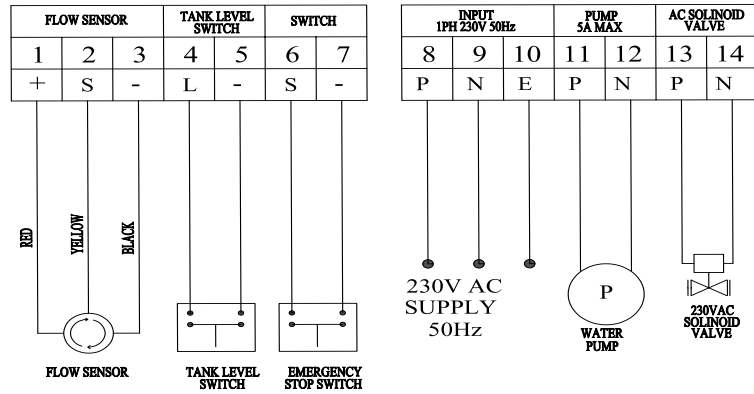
| FLOW SENSOR | | | TANK LEVEL SWITCH | | SWITCH | |
|---|---|---|---|---|---|---|
| 1 | 2 | 3 | 4 | 5 | 6 | 7 |
| + | S | - | L | - | S | - |

| INPUT 1PH 230V 50Hz | | | PUMP 5A MAX | | AC SOLINOID VALVE | |
|---|---|---|---|---|---|---|
| 8 | 9 | 10 | 11 | 12 | 13 | 14 |
| P | N | E | P | N | P | N |

RED
YELLOW
BLACK

FLOW SENSOR

TANK LEVEL SWITCH

EMERGENCY STOP SWITCH

230V AC SUPPLY 50Hz

P

WATER PUMP

230VAC SOLINOID VALVE